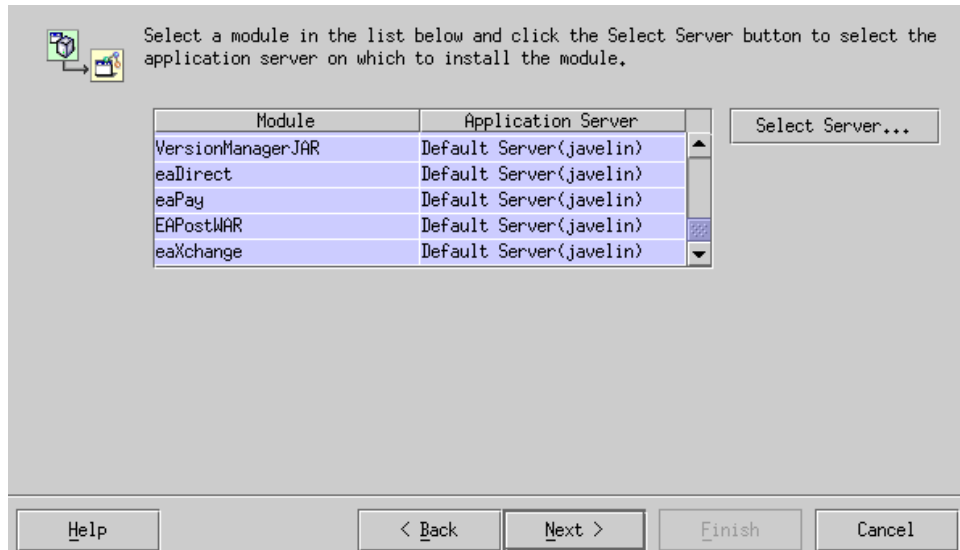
Select a module in the list below and click the Select Server button to select the application server on which to install the module.

| Module | Application Server |
|---|---|
| VersionManagerJAR | Default Server(javelin) |
| eaDirect | Default Server(javelin) |
| eaPay | Default Server(javelin) |
| EAPostWAR | Default Server(javelin) |
| eaXchange | Default Server(javelin) |

Select Server...

Help

< Back

Next >

Finish

Cancel